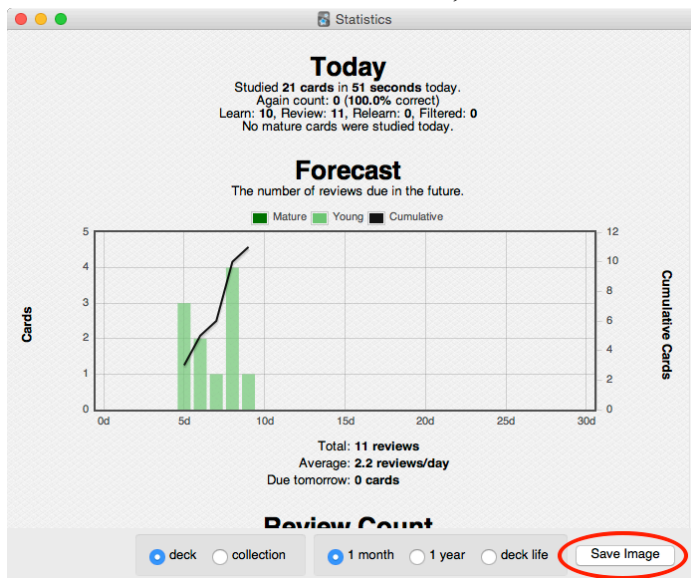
Statistics

Today

Studied 21 cards in 51 seconds today.
Again count: 0 (100.0% correct)
Learn: 10, Review: 11, Relearn: 0, Filtered: 0
No mature cards were studied today.

Forecast

The number of reviews due in the future.

Mature Young Cumulative

Cards

Cumulative Cards

5
4
3
2
1
0

12
10
8
6
4
2
0

0d 5d 10d 15d 20d 25d 30d

Total: 11 reviews
Average: 2.2 reviews/day
Due tomorrow: 0 cards

Review Count

deck collection 1 month 1 year deck life Save Image